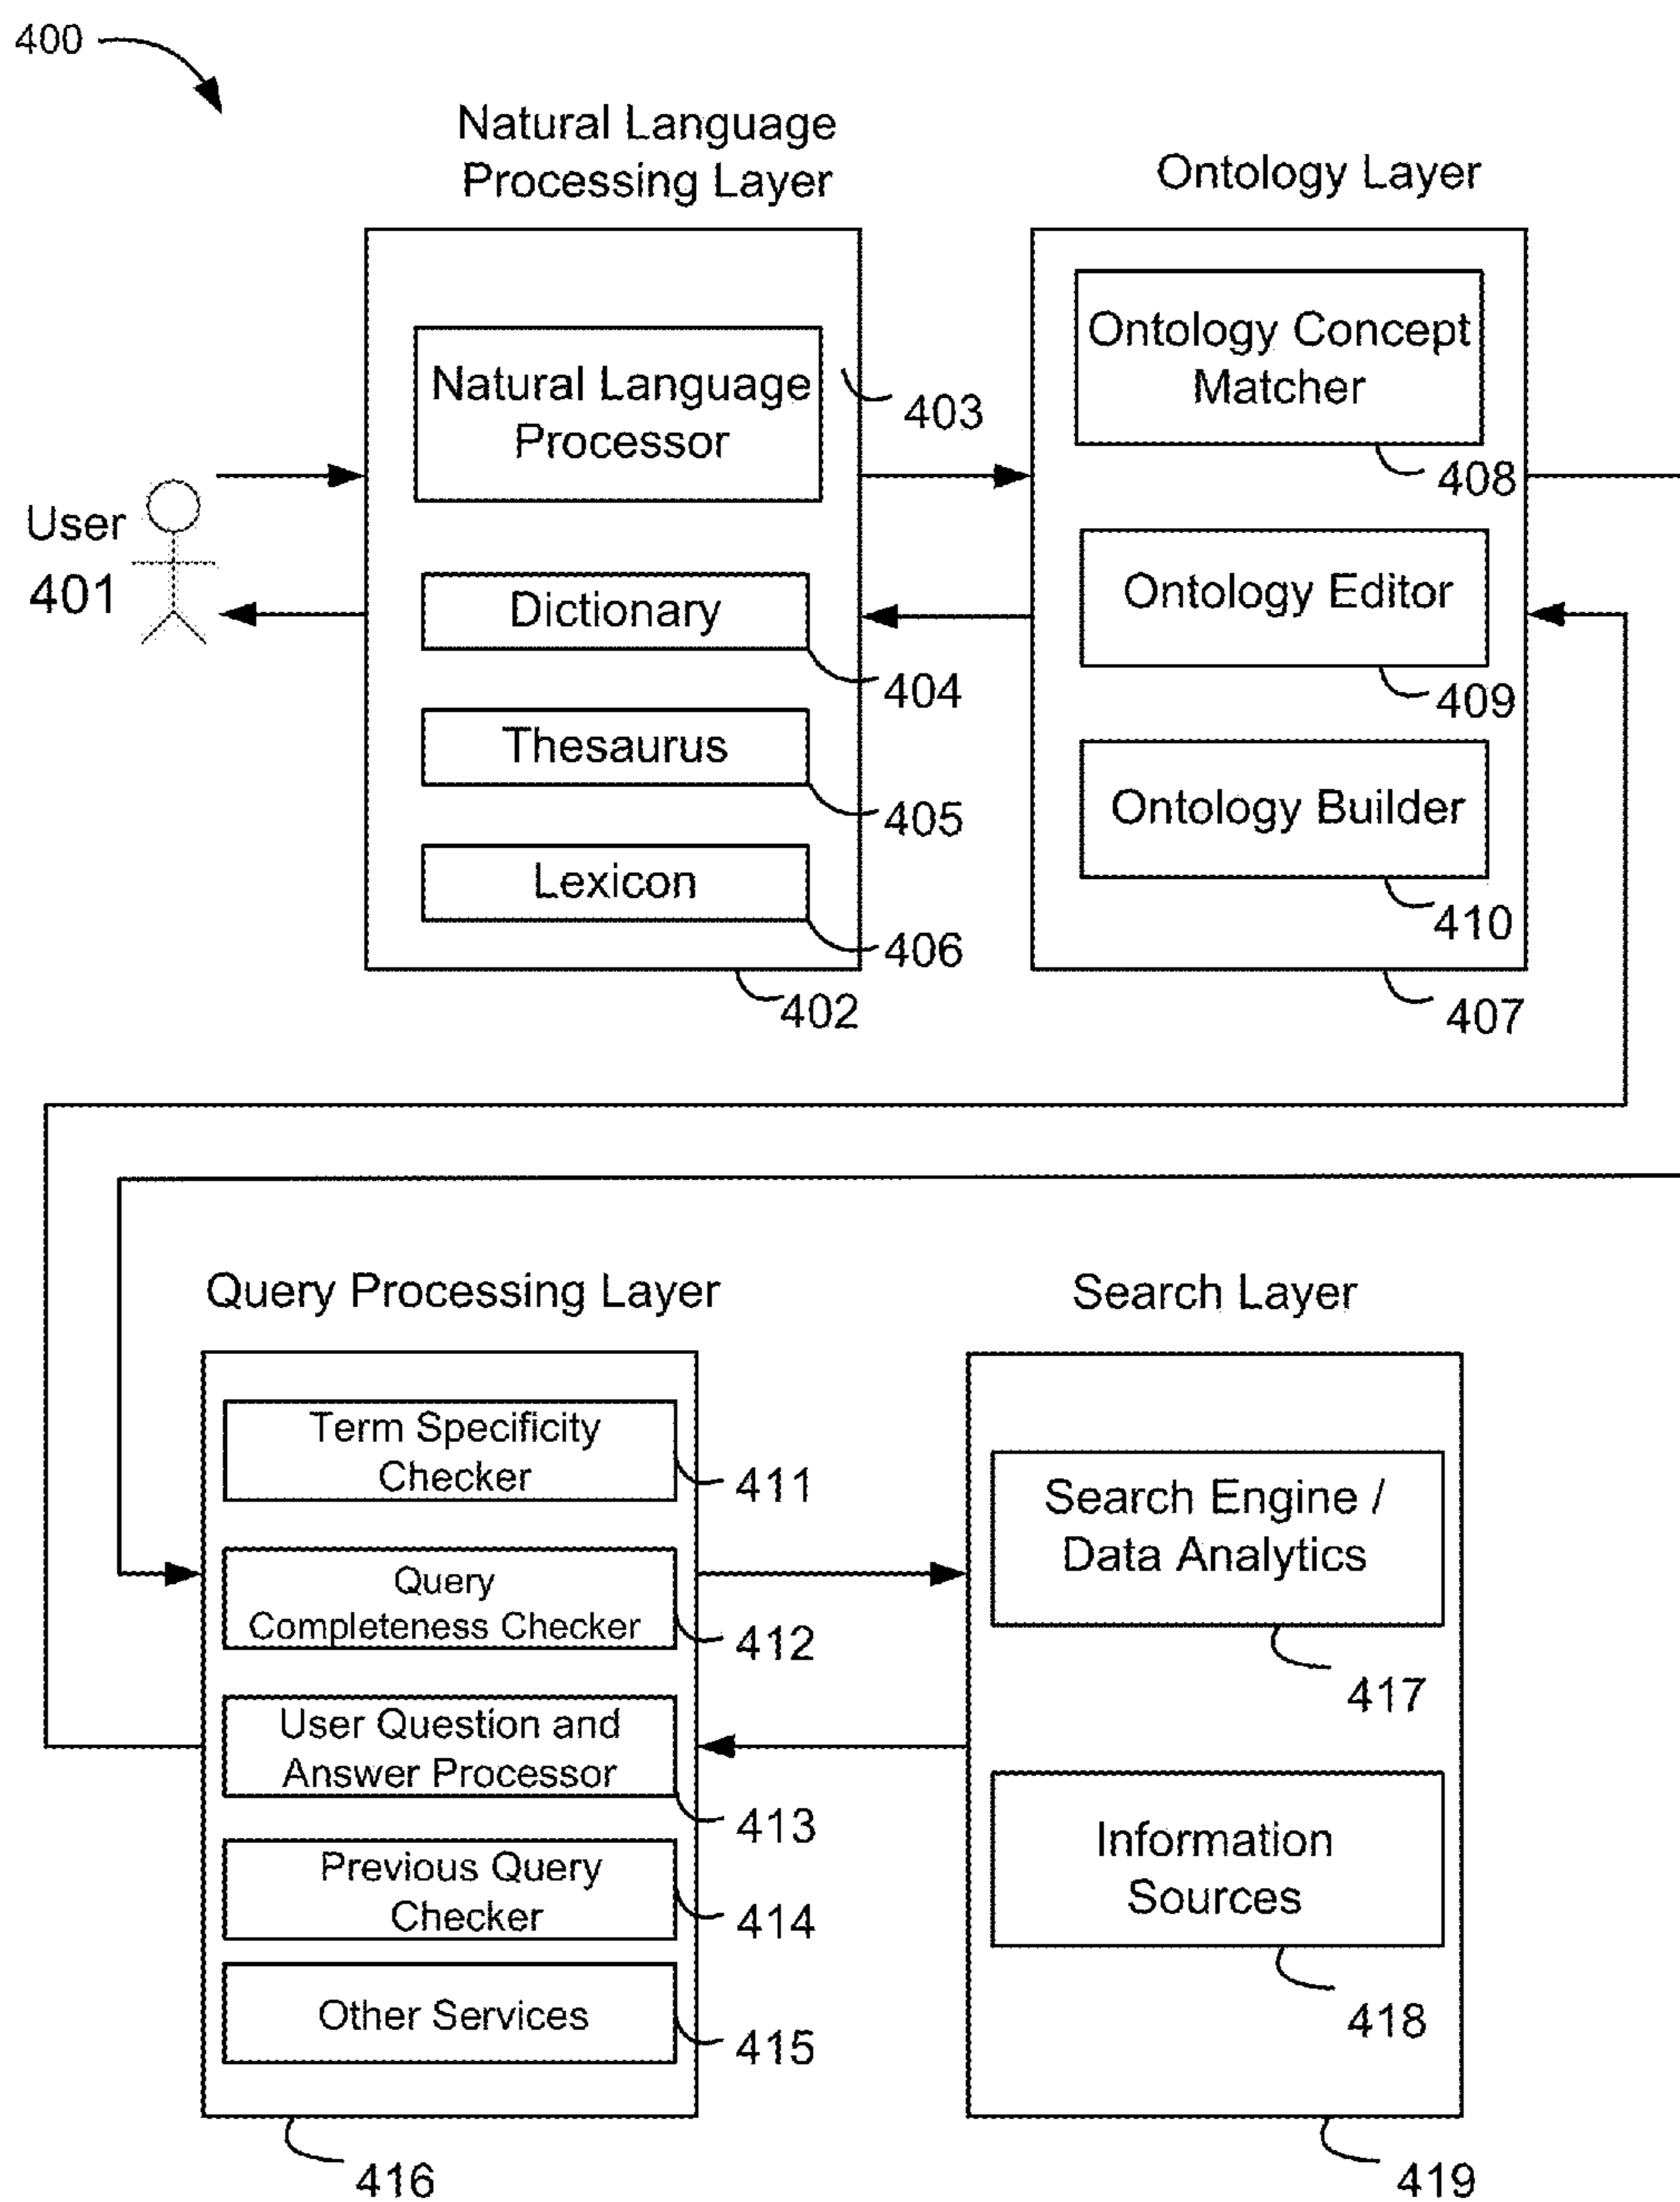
400

Natural Language Processing Layer

Ontology Layer

Natural Language Processor

403

Ontology Concept Matcher

408

User

401

Dictionary

404

Ontology Editor

409

Thesaurus

405

Ontology Builder

Lexicon

410

406

402

407

Query Processing Layer

Search Layer

Term Specificity Checker

411

Search Engine / Data Analytics

Query Completeness Checker

412

417

User Question and Answer Processor

413

Information Sources

Previous Query Checker

414

418

Other Services

415

416

419